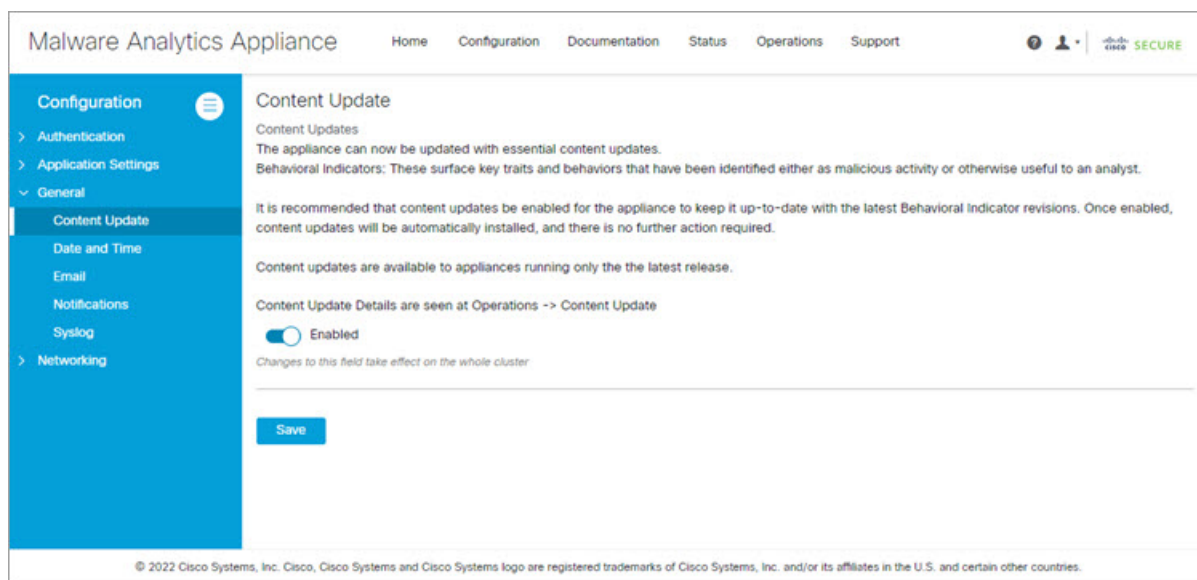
Malware Analytics Appliance

Home Configuration Documentation Status Operations Support

cisco SECURE

Configuration

> Authentication

> Application Settings

⌄ General

Content Update

Date and Time

Email

Notifications

Syslog

> Networking

Content Update

Content Updates

The appliance can now be updated with essential content updates.

Behavioral Indicators: These surface key traits and behaviors that have been identified either as malicious activity or otherwise useful to an analyst.

It is recommended that content updates be enabled for the appliance to keep it up-to-date with the latest Behavioral Indicator revisions. Once enabled, content updates will be automatically installed, and there is no further action required.

Content updates are available to appliances running only the the latest release.

Content Update Details are seen at Operations -> Content Update

Enabled

Changes to this field take effect on the whole cluster

Save

© 2022 Cisco Systems, Inc. Cisco, Cisco Systems and Cisco Systems logo are registered trademarks of Cisco Systems, Inc. and/or its affiliates in the U.S. and certain other countries.